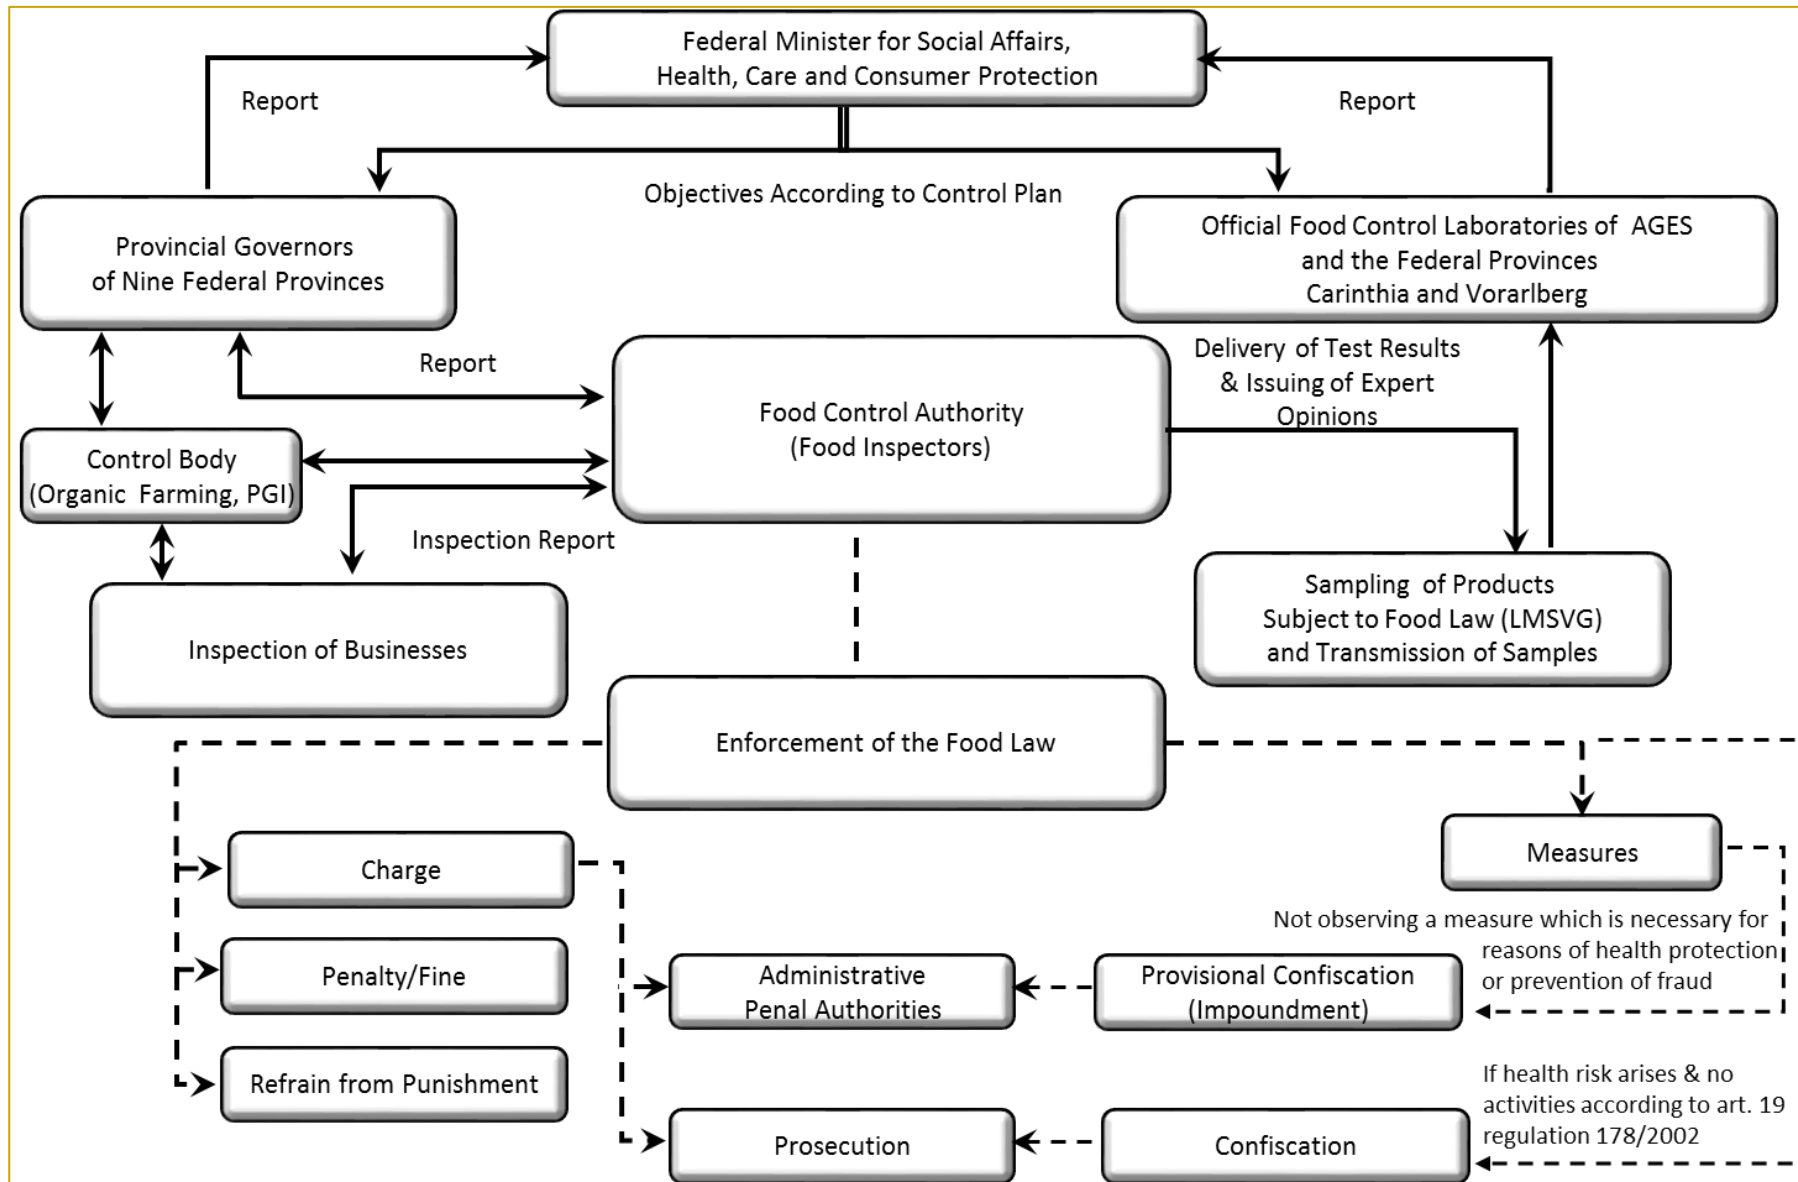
Federal Minister for Social Affairs, Health, Care and Consumer Protection

Report

Report

Objectives According to Control Plan

Provincial Governors of Nine Federal Provinces

Official Food Control Laboratories of AGES and the Federal Provinces Carinthia and Vorarlberg

Report

Delivery of Test Results & Issuing of Expert Opinions

Food Control Authority (Food Inspectors)

Control Body (Organic Farming, PGI)

Inspection Report

Inspection of Businesses

Sampling of Products Subject to Food Law (LMSVG) and Transmission of Samples

Enforcement of the Food Law

Measures

Charge

Not observing a measure which is necessary for reasons of health protection or prevention of fraud

Penalty/Fine

Administrative Penal Authorities

Provisional Confiscation (Impoundment)

Refrain from Punishment

If health risk arises & no activities according to art. 19 regulation 178/2002

Prosecution

Confiscation